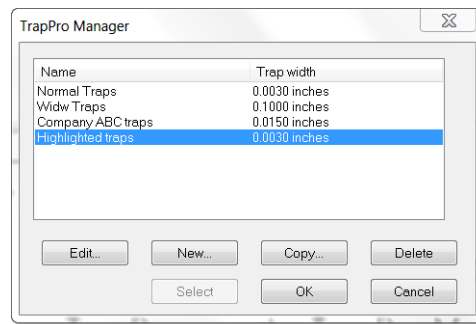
TrapPro Manager

| Name | Trap width |
|---|---|
| Normal Traps | 0.0030 inches |
| Widw Traps | 0.1000 inches |
| Company ABC traps | 0.0150 inches |
| Highlighted traps | 0.0030 inches |

Edit... New... Copy... Delete

Select OK Cancel